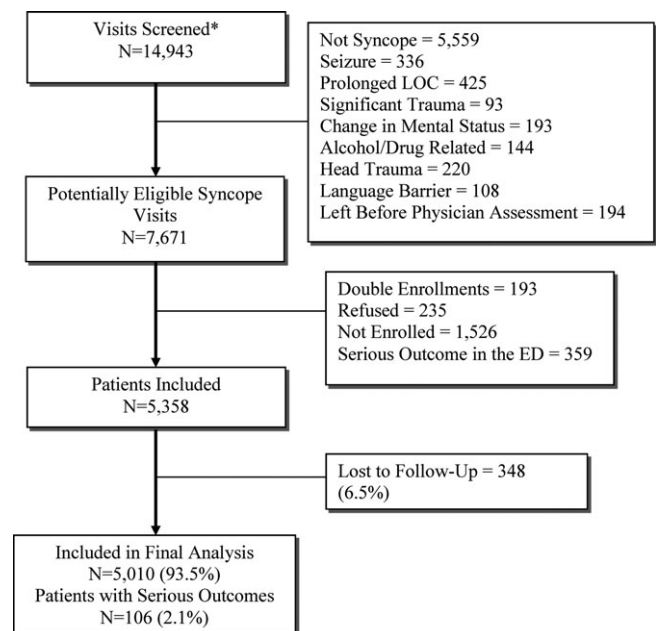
Visits Screened*
N=14,943

Not Syncope = 5,559
Seizure = 336
Prolonged LOC = 425
Significant Trauma = 93
Change in Mental Status = 193
Alcohol/Drug Related = 144
Head Trauma = 220
Language Barrier = 108
Left Before Physician Assessment = 194

Potentially Eligible Syncope Visits
N=7,671

Double Enrollments = 193
Refused = 235
Not Enrolled = 1,526
Serious Outcome in the ED = 359

Patients Included
N=5,358

Lost to Follow-Up = 348 (6.5%)

Included in Final Analysis
N=5,010 (93.5%)
Patients with Serious Outcomes
N=106 (2.1%)